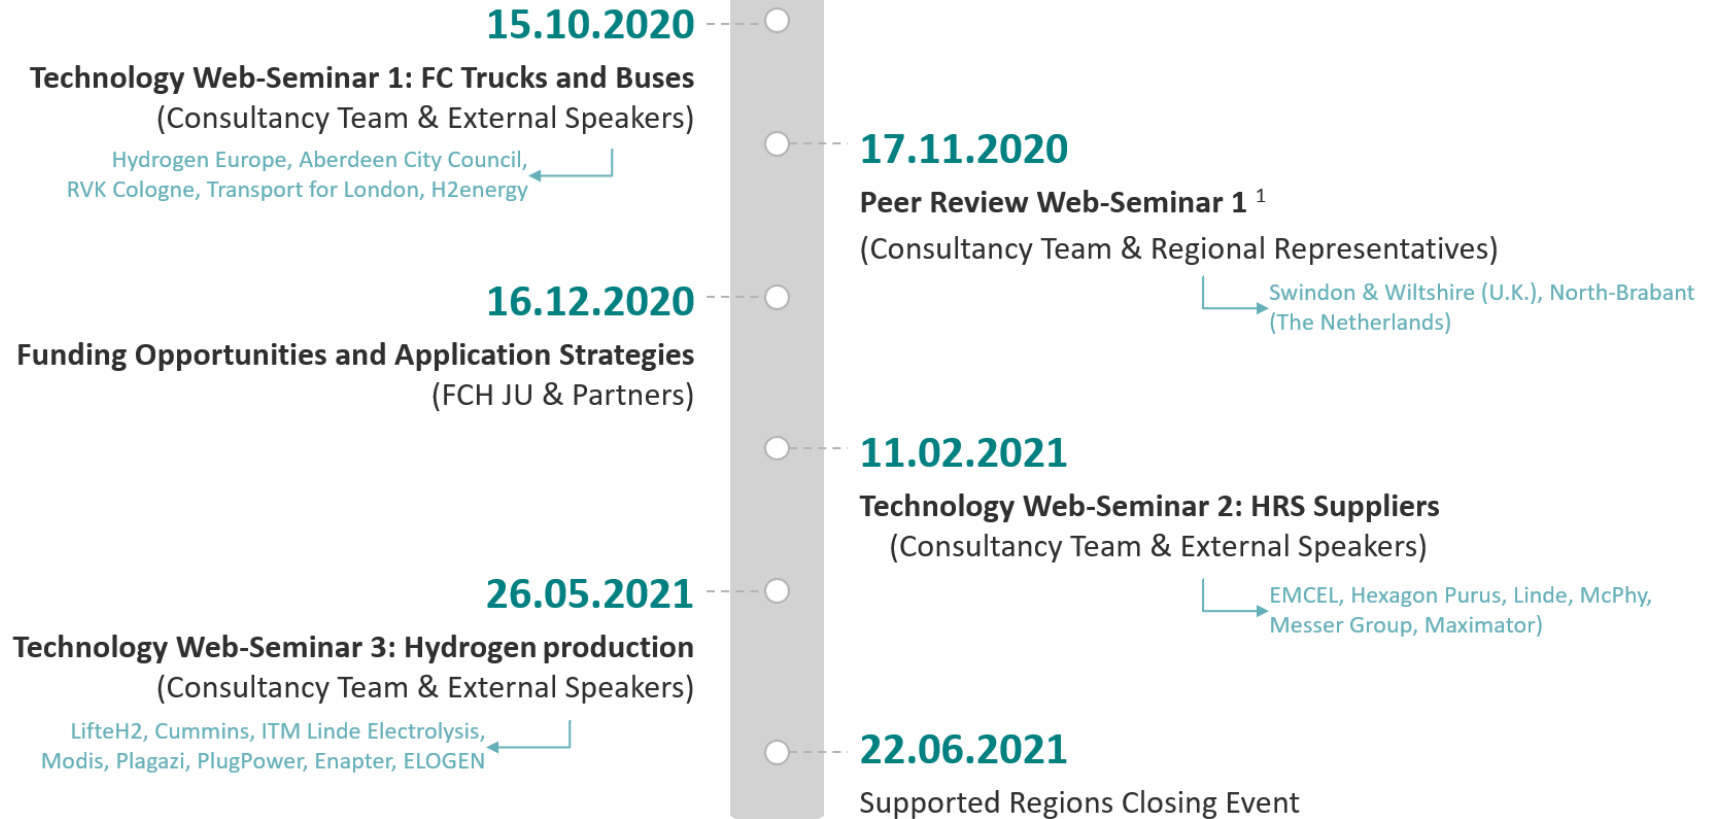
15.10.2020

Technology Web-Seminar 1: FC Trucks and Buses
(Consultancy Team & External Speakers)

Hydrogen Europe, Aberdeen City Council, RVK Cologne, Transport for London, H2energy

17.11.2020

Peer Review Web-Seminar 1 $^1$
(Consultancy Team & Regional Representatives)

Swindon & Wiltshire (U.K.), North-Brabant (The Netherlands)

16.12.2020

Funding Opportunities and Application Strategies
(FCH JU & Partners)

11.02.2021

Technology Web-Seminar 2: HRS Suppliers
(Consultancy Team & External Speakers)

EMCEL, Hexagon Purus, Linde, McPhy, Messer Group, Maximator)

26.05.2021

Technology Web-Seminar 3: Hydrogen production
(Consultancy Team & External Speakers)

LifteH2, Cummins, ITM Linde Electrolysis, Modis, Plagazi, PlugPower, Enapter, ELOGEN

22.06.2021

Supported Regions Closing Event